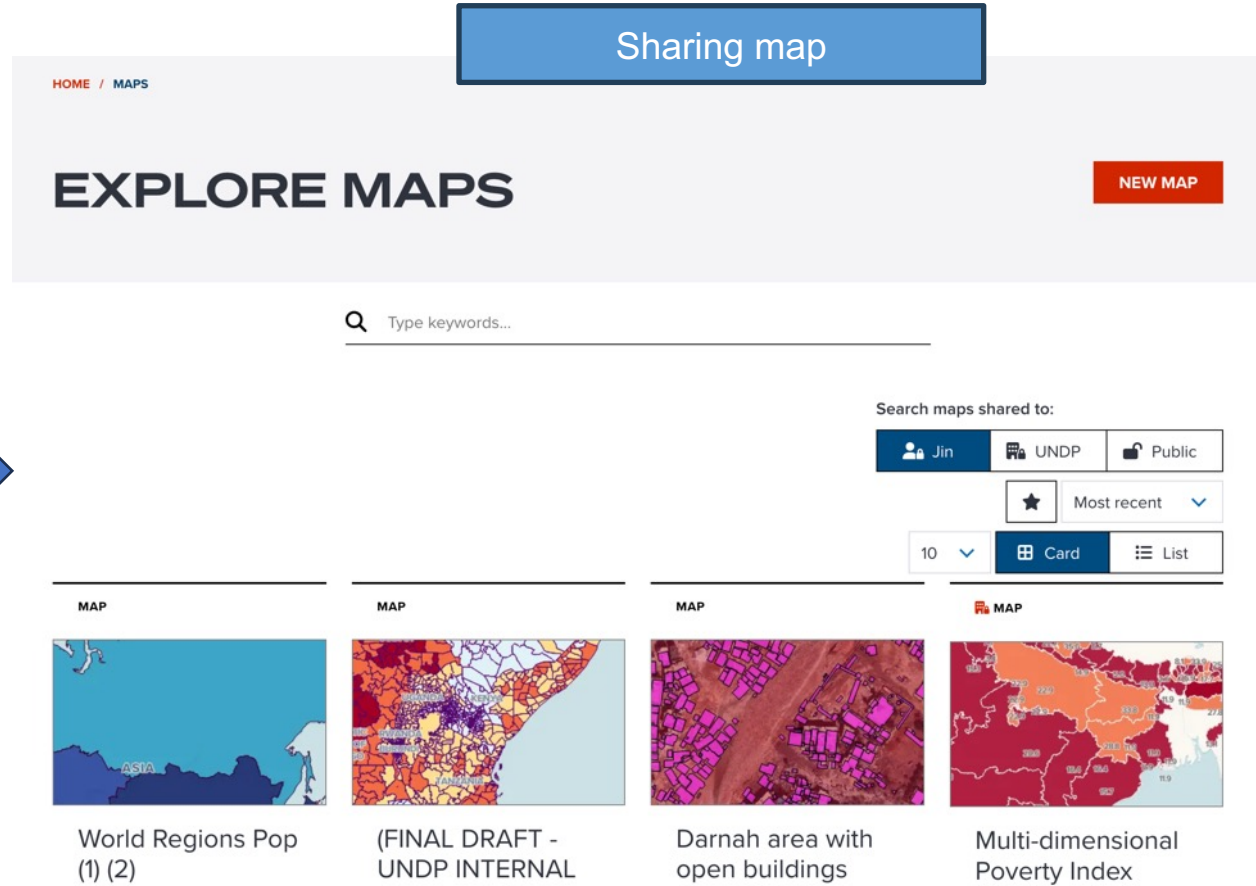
Sharing map

HOME / MAPS

EXPLORE MAPS

NEW MAP

Type keywords...

Search maps shared to:

Jin | UNDP | Public

Most recent

10

Card | List

MAP

ASIA

World Regions Pop (1) (2)

MAP

TANZANIA

(FINAL DRAFT - UNDP INTERNAL

MAP

Darnah area with open buildings

MAP

Multi-dimensional Poverty Index